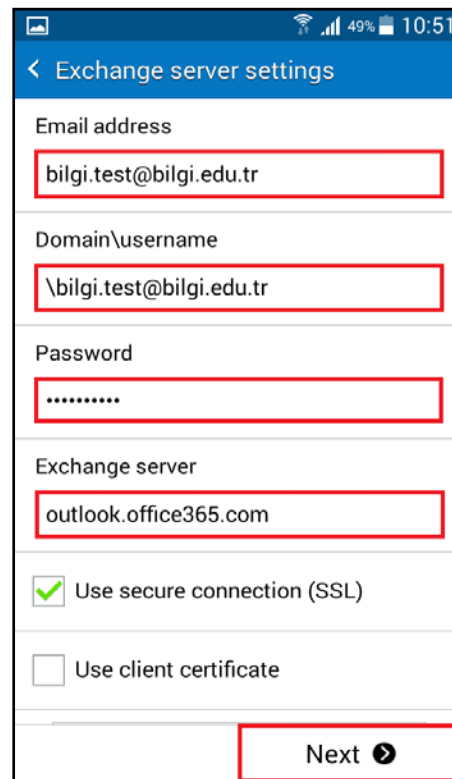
49% 10:51

Exchange server settings

Email address

bilgi.test@bilgi.edu.tr

Domain\username

\bilgi.test@bilgi.edu.tr

Password

••••••••••

Exchange server

outlook.office365.com

Use secure connection (SSL)

Use client certificate

Next